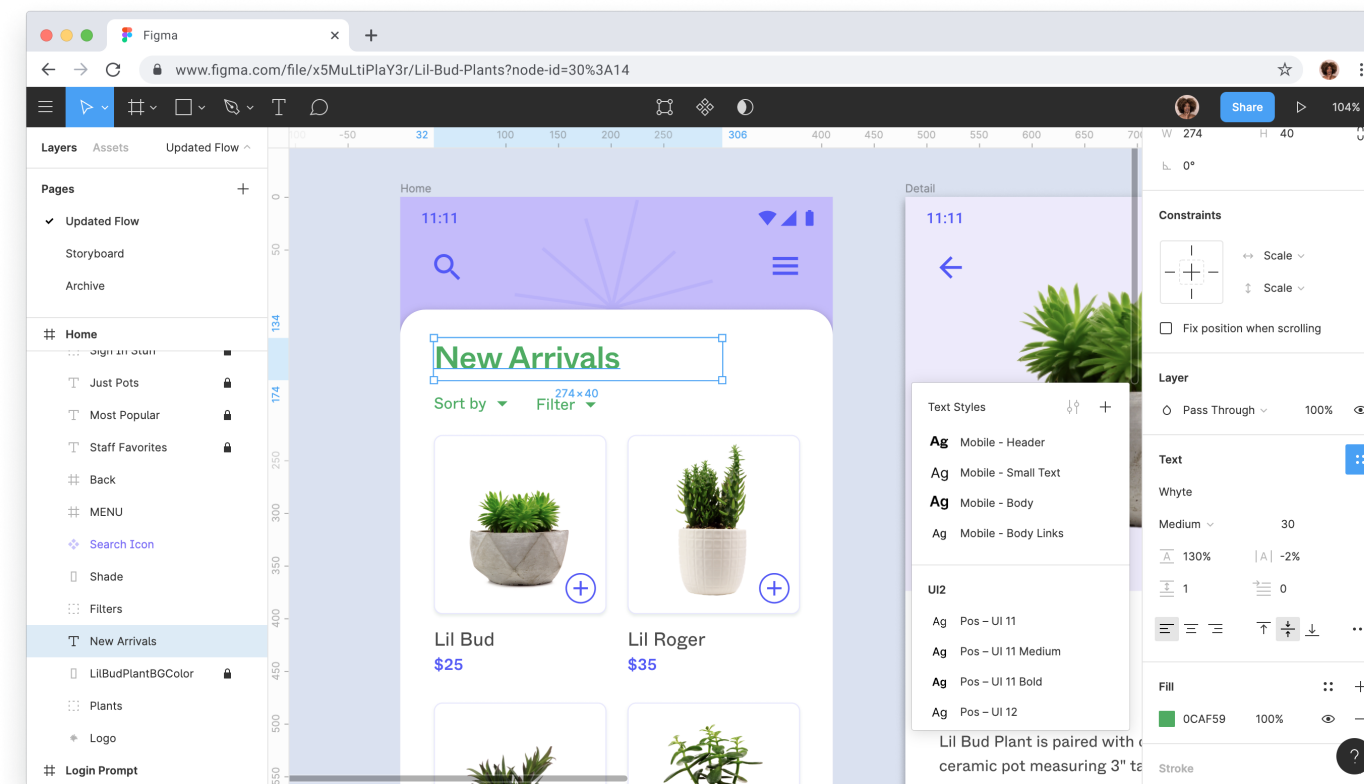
Figma

www.figma.com/file/x5MuLtiPlaY3r/Lil-Bud-Plants?node-id=30%3A14

Share 104%

Layers Assets Updated Flow

Pages
Updated Flow
Storyboard
Archive

Home
Sign In Stuff
Just Pots
Most Popular
Staff Favorites
Back
MENU
Search Icon
Shade
Filters
New Arrivals
LilBudPlantBGColor
Plants
Logo
Login Prompt

-50 32 100 150 200 250 306 400 450 500 550 600 650 700

0 50 134 174 250 300 350 400 550

Home

11:11

New Arrivals
274 × 40
Sort by Filter

Lil Bud
$25

Lil Roger
$35

Detail

11:11

Text Styles
Ag Mobile - Header
Ag Mobile - Small Text
Ag Mobile - Body
Ag Mobile - Body Links

UI2
Ag Pos – UI 11
Ag Pos – UI 11 Medium
Ag Pos – UI 11 Bold
Ag Pos – UI 12

Lil Bud Plant is paired with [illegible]
ceramic pot measuring 3" ta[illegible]

W 274 H 40
0°

Constraints
Scale
Scale
Fix position when scrolling

Layer
Pass Through 100%

Text
Whyte
Medium 30
130% -2%
1 0

Fill
0CAF59 100%

Stroke